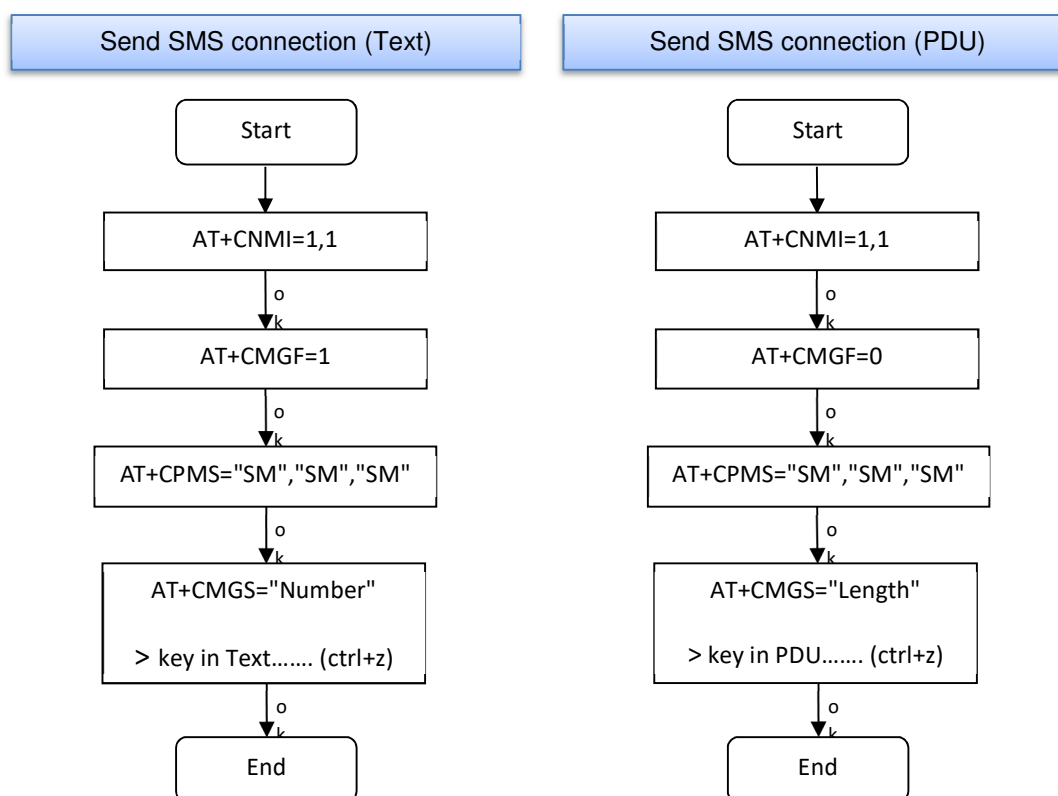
Send SMS connection (Text)

Start

AT+CNMI=1,1

o
k

AT+CMGF=1

o
k

AT+CPMS="SM","SM","SM"

o
k

AT+CMGS="Number"

> key in Text……. (ctrl+z)

o
k

End

Send SMS connection (PDU)

Start

AT+CNMI=1,1

o
k

AT+CMGF=0

o
k

AT+CPMS="SM","SM","SM"

o
k

AT+CMGS="Length"

> key in PDU……. (ctrl+z)

o
k

End